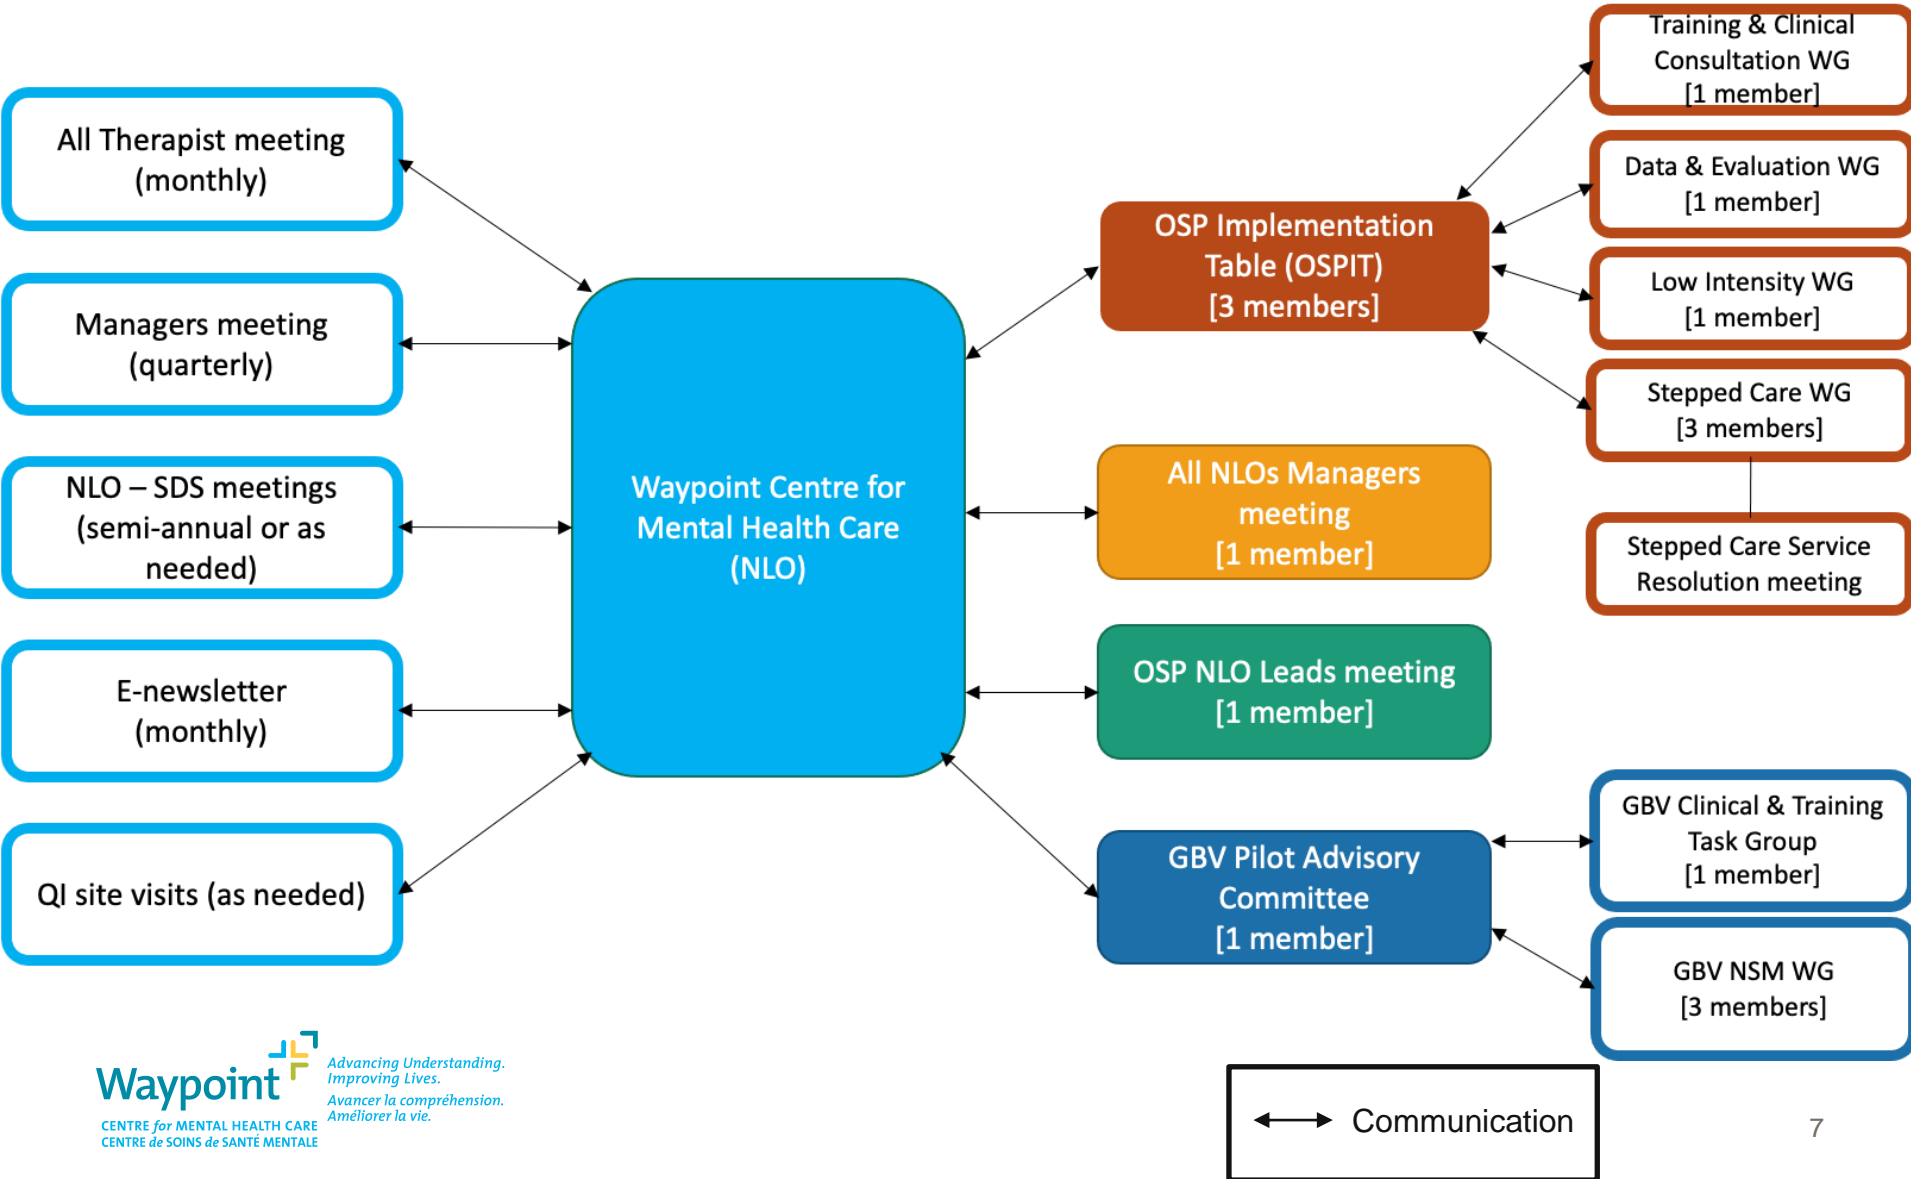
All Therapist meeting (monthly)

Managers meeting (quarterly)

NLO – SDS meetings (semi-annual or as needed)

E-newsletter (monthly)

QI site visits (as needed)

Waypoint Centre for Mental Health Care (NLO)

OSP Implementation Table (OSPIT) [3 members]

All NLOs Managers meeting [1 member]

OSP NLO Leads meeting [1 member]

GBV Pilot Advisory Committee [1 member]

Training & Clinical Consultation WG [1 member]

Data & Evaluation WG [1 member]

Low Intensity WG [1 member]

Stepped Care WG [3 members]

Stepped Care Service Resolution meeting

GBV Clinical & Training Task Group [1 member]

GBV NSM WG [3 members]

Waypoint
CENTRE for MENTAL HEALTH CARE
CENTRE de SOINS de SANTÉ MENTALE
Advancing Understanding. Improving Lives.
Avancer la compréhension. Améliorer la vie.

Communication

7